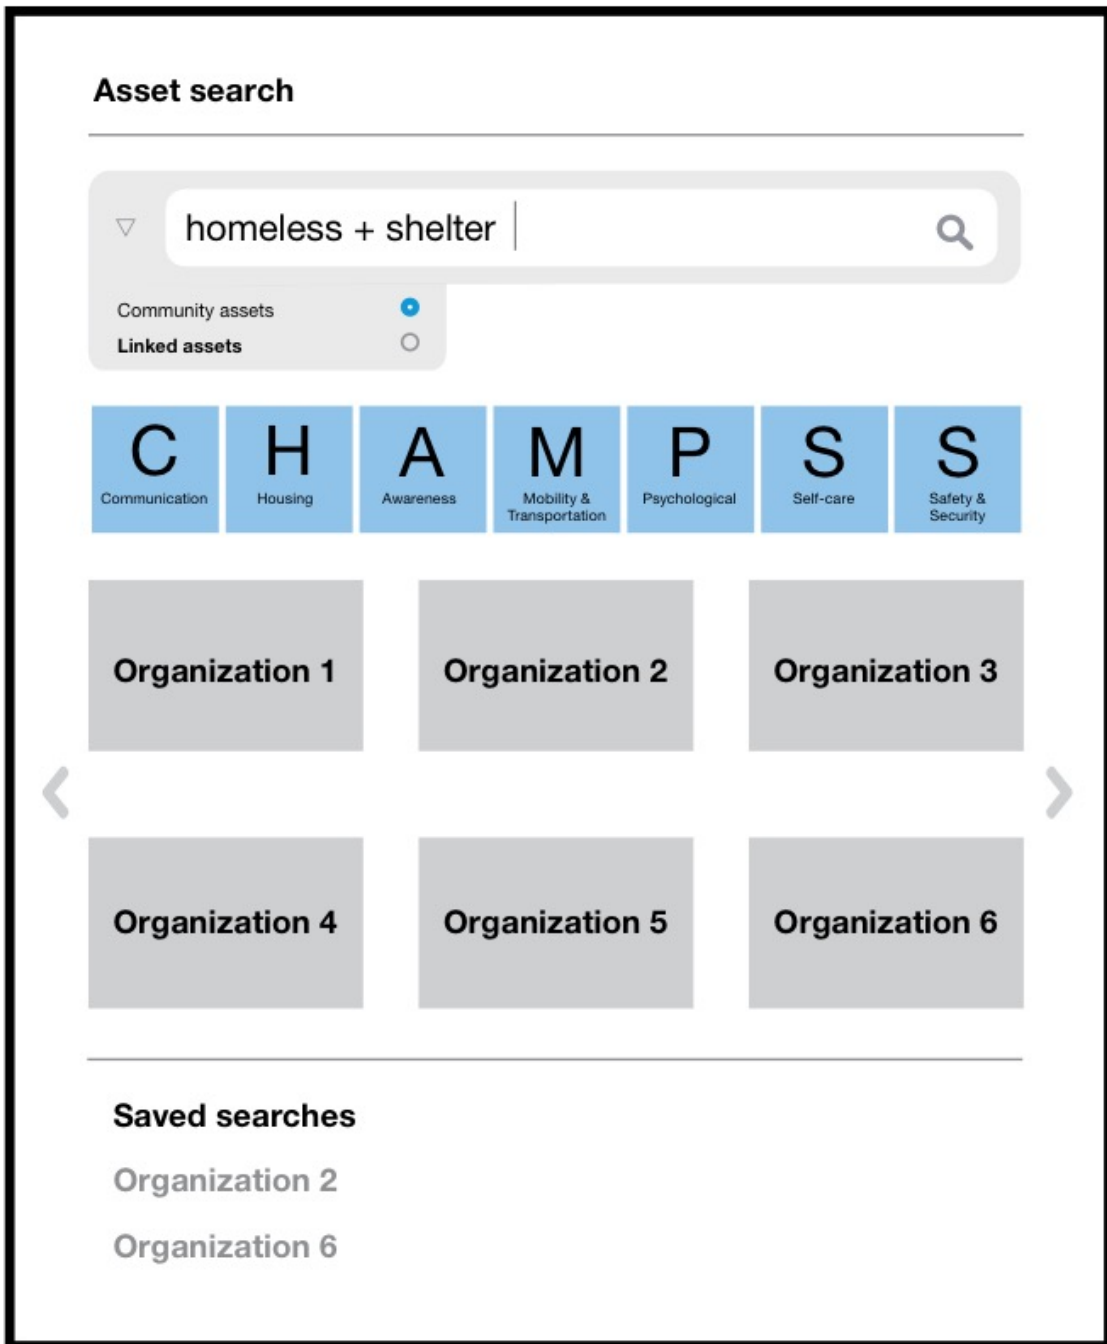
Asset search

homeless + shelter

Community assets
Linked assets

C
Communication

H
Housing

A
Awareness

M
Mobility & Transportation

P
Psychological

S
Self-care

S
Safety & Security

Organization 1

Organization 2

Organization 3

Organization 4

Organization 5

Organization 6

Saved searches

Organization 2

Organization 6